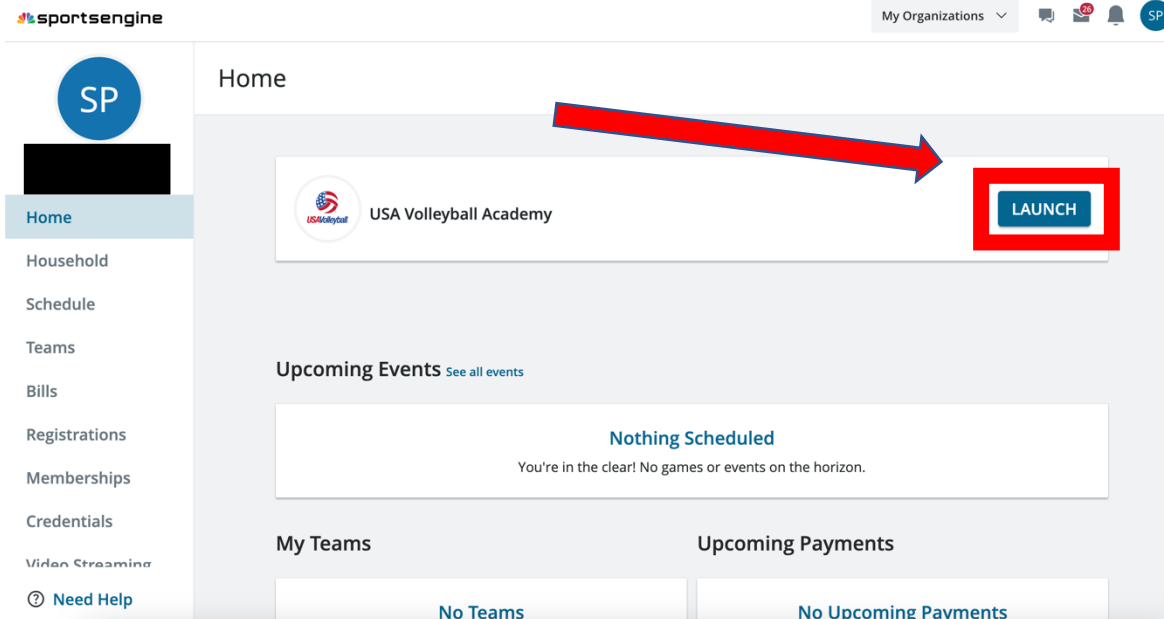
sportsengine

My Organizations

26

SP

SP

Home

Household

Schedule

Teams

Bills

Registrations

Memberships

Credentials

Video Streaming

Need Help

Home

USA Volleyball

USA Volleyball Academy

LAUNCH

Upcoming Events See all events

Nothing Scheduled

You're in the clear! No games or events on the horizon.

My Teams

Upcoming Payments

No Teams

No Upcoming Payments